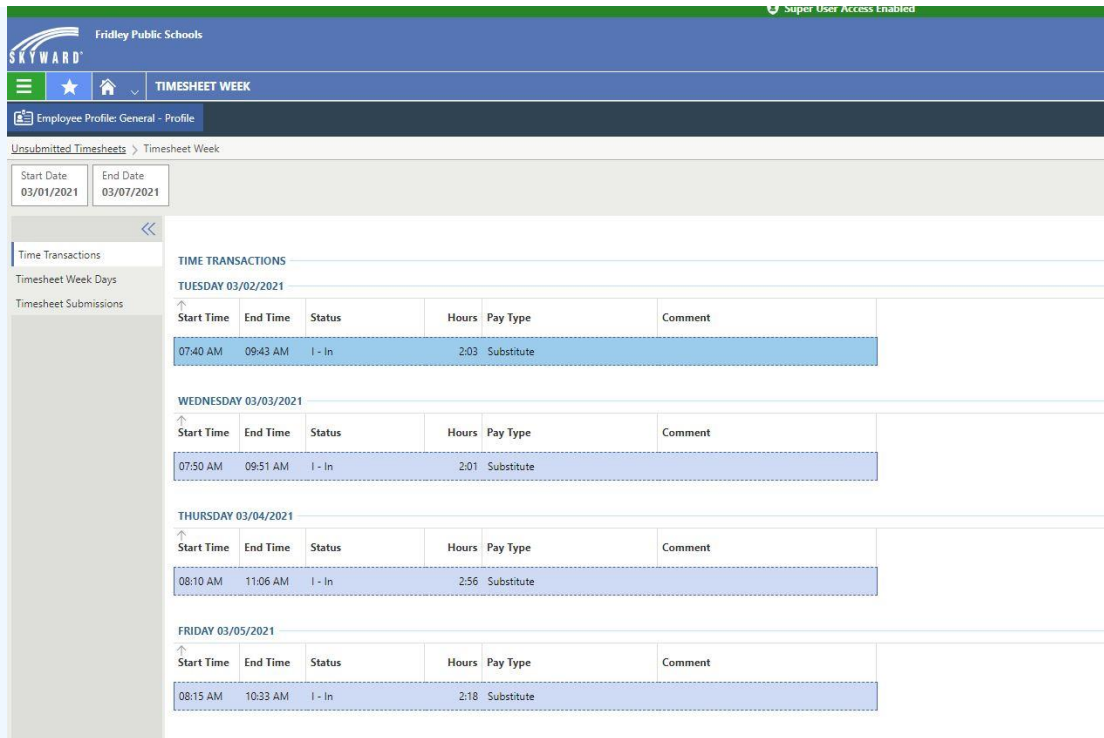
Super User Access Enabled

SKYWARD

Fridley Public Schools

TIMESHEET WEEK

Employee Profile: General - Profile

Unsubmitted Timesheets > Timesheet Week

Start Date 03/01/2021

End Date 03/07/2021

Time Transactions

Timesheet Week Days

Timesheet Submissions

TIME TRANSACTIONS

TUESDAY 03/02/2021

| Start Time | End Time | Status | Hours | Pay Type | Comment |
|---|---|---|---|---|---|
| 07:40 AM | 09:43 AM | I - In | 2:03 | Substitute | |

WEDNESDAY 03/03/2021

| Start Time | End Time | Status | Hours | Pay Type | Comment |
|---|---|---|---|---|---|
| 07:50 AM | 09:51 AM | I - In | 2:01 | Substitute | |

THURSDAY 03/04/2021

| Start Time | End Time | Status | Hours | Pay Type | Comment |
|---|---|---|---|---|---|
| 08:10 AM | 11:06 AM | I - In | 2:56 | Substitute | |

FRIDAY 03/05/2021

| Start Time | End Time | Status | Hours | Pay Type | Comment |
|---|---|---|---|---|---|
| 08:15 AM | 10:33 AM | I - In | 2:18 | Substitute | |